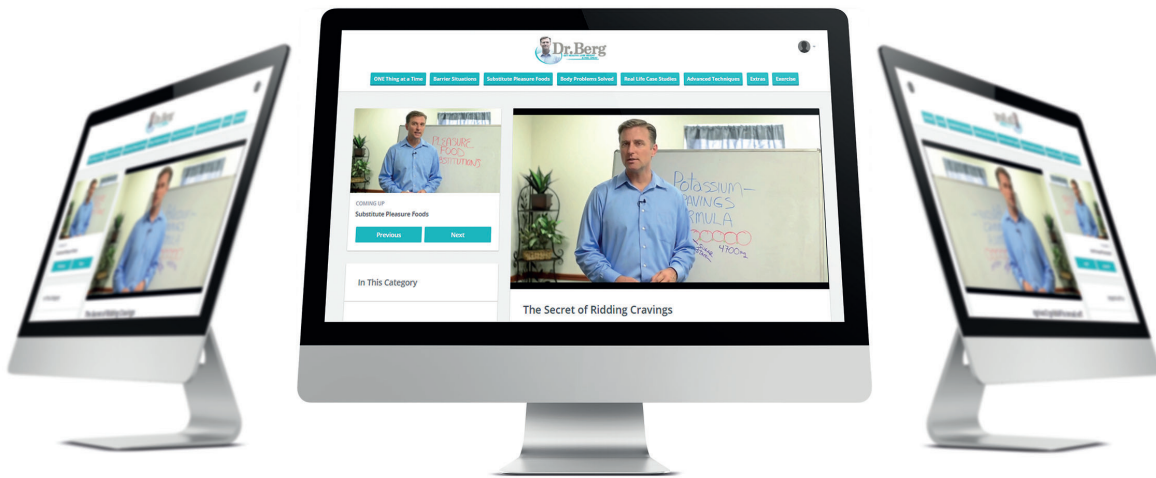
Dr.Berg

ONE Thing at a Time
Barrier Situations
Substitute Pleasure Foods
Body Problems Solved
Real Life Case Studies
Advanced Techniques
Extras
Exercise

PLEASURE FOOD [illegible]

COMING UP
Substitute Pleasure Foods

Previous
Next

In This Category

Potassium-
CRAVINGS
FORMULA
4700mg

The Secret of Ridding Cravings